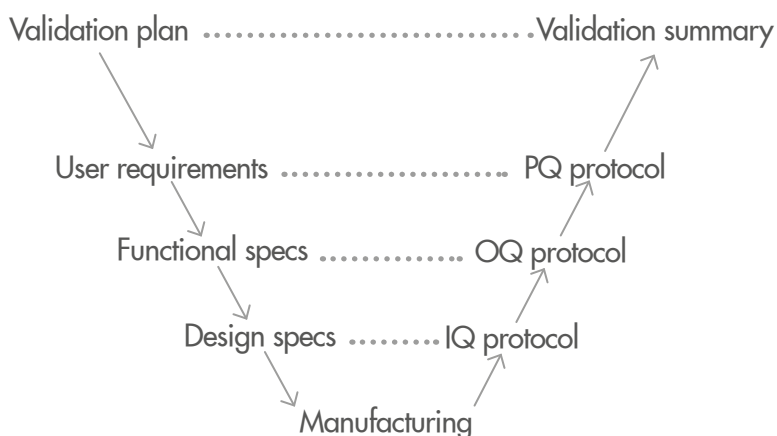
Validation plan .............................. Validation summary

User requirements ..................... PQ protocol

Functional specs ............... OQ protocol

Design specs ........ IQ protocol

Manufacturing